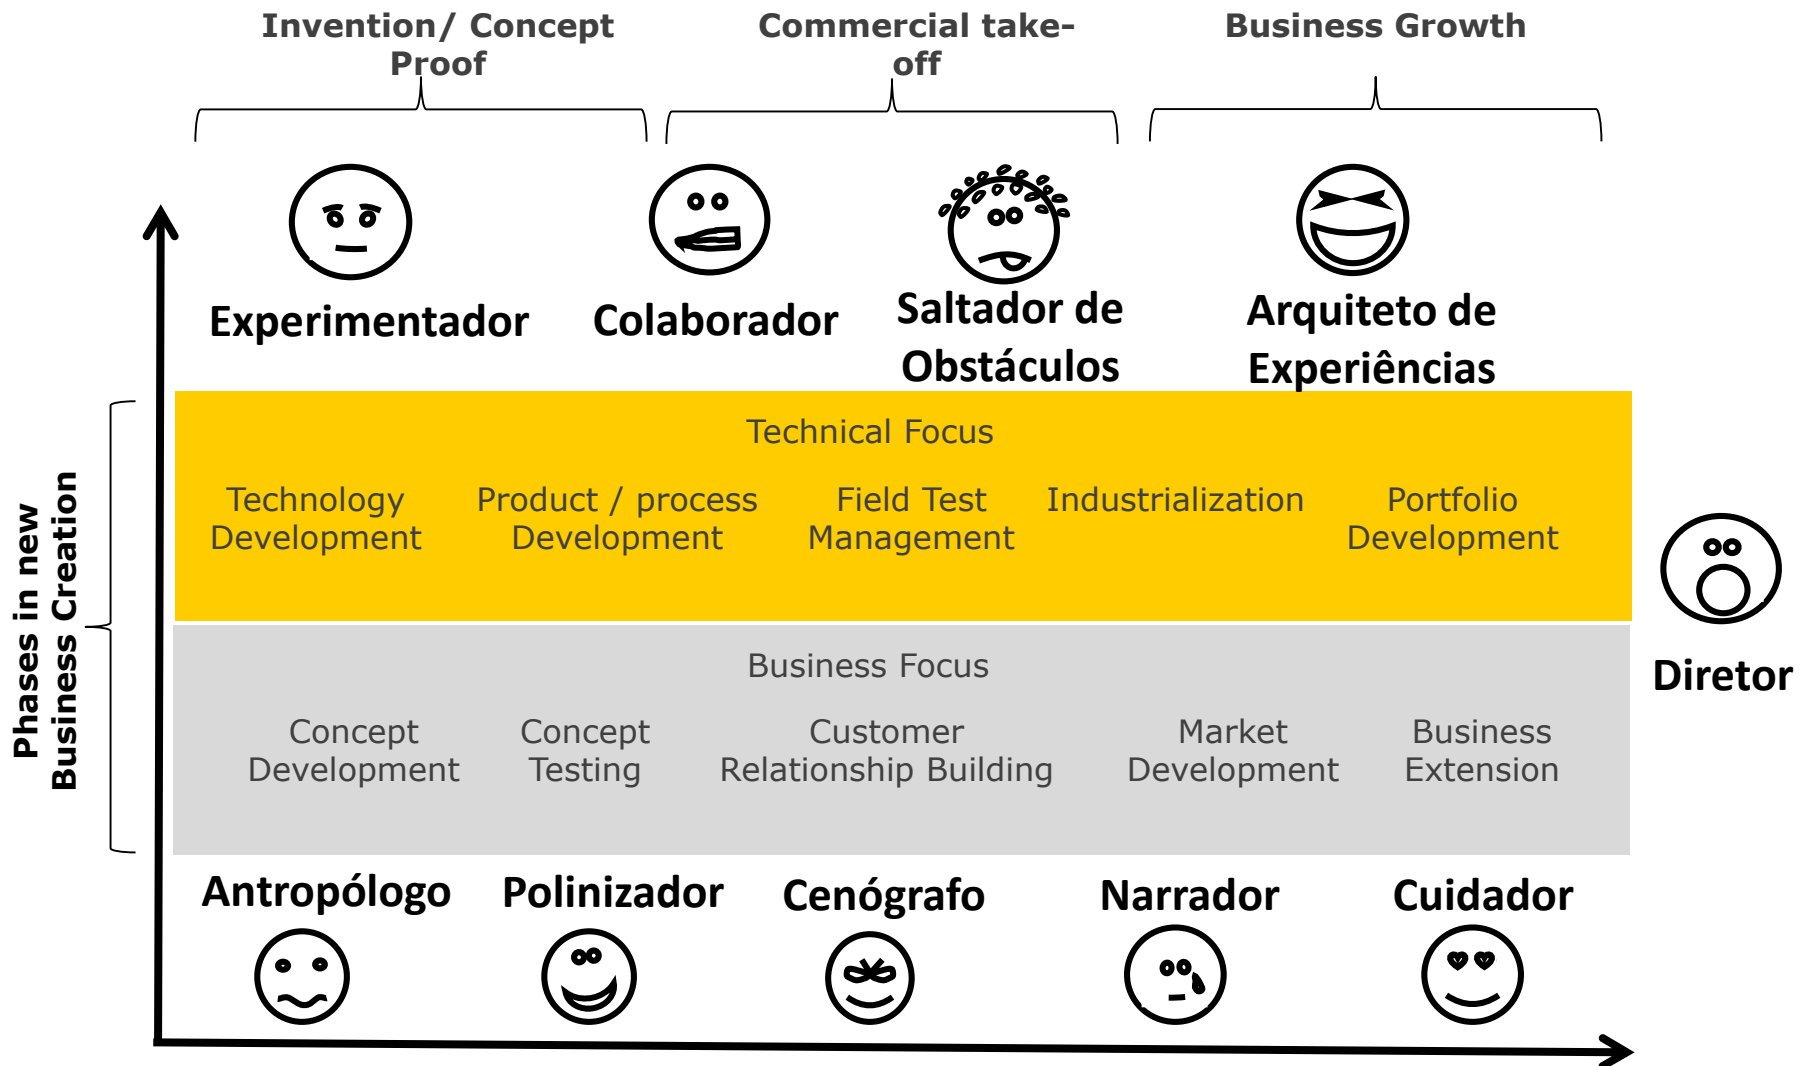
Invention/ Concept Proof

Commercial take-off

Business Growth

Experimentador

Colaborador

Saltador de Obstáculos

Arquiteto de Experiências

Phases in new Business Creation

Technical Focus

Technology Development

Product / process Development

Field Test Management

Industrialization

Portfolio Development

Diretor

Business Focus

Concept Development

Concept Testing

Customer Relationship Building

Market Development

Business Extension

Antropólogo

Polinizador

Cenógrafo

Narrador

Cuidador